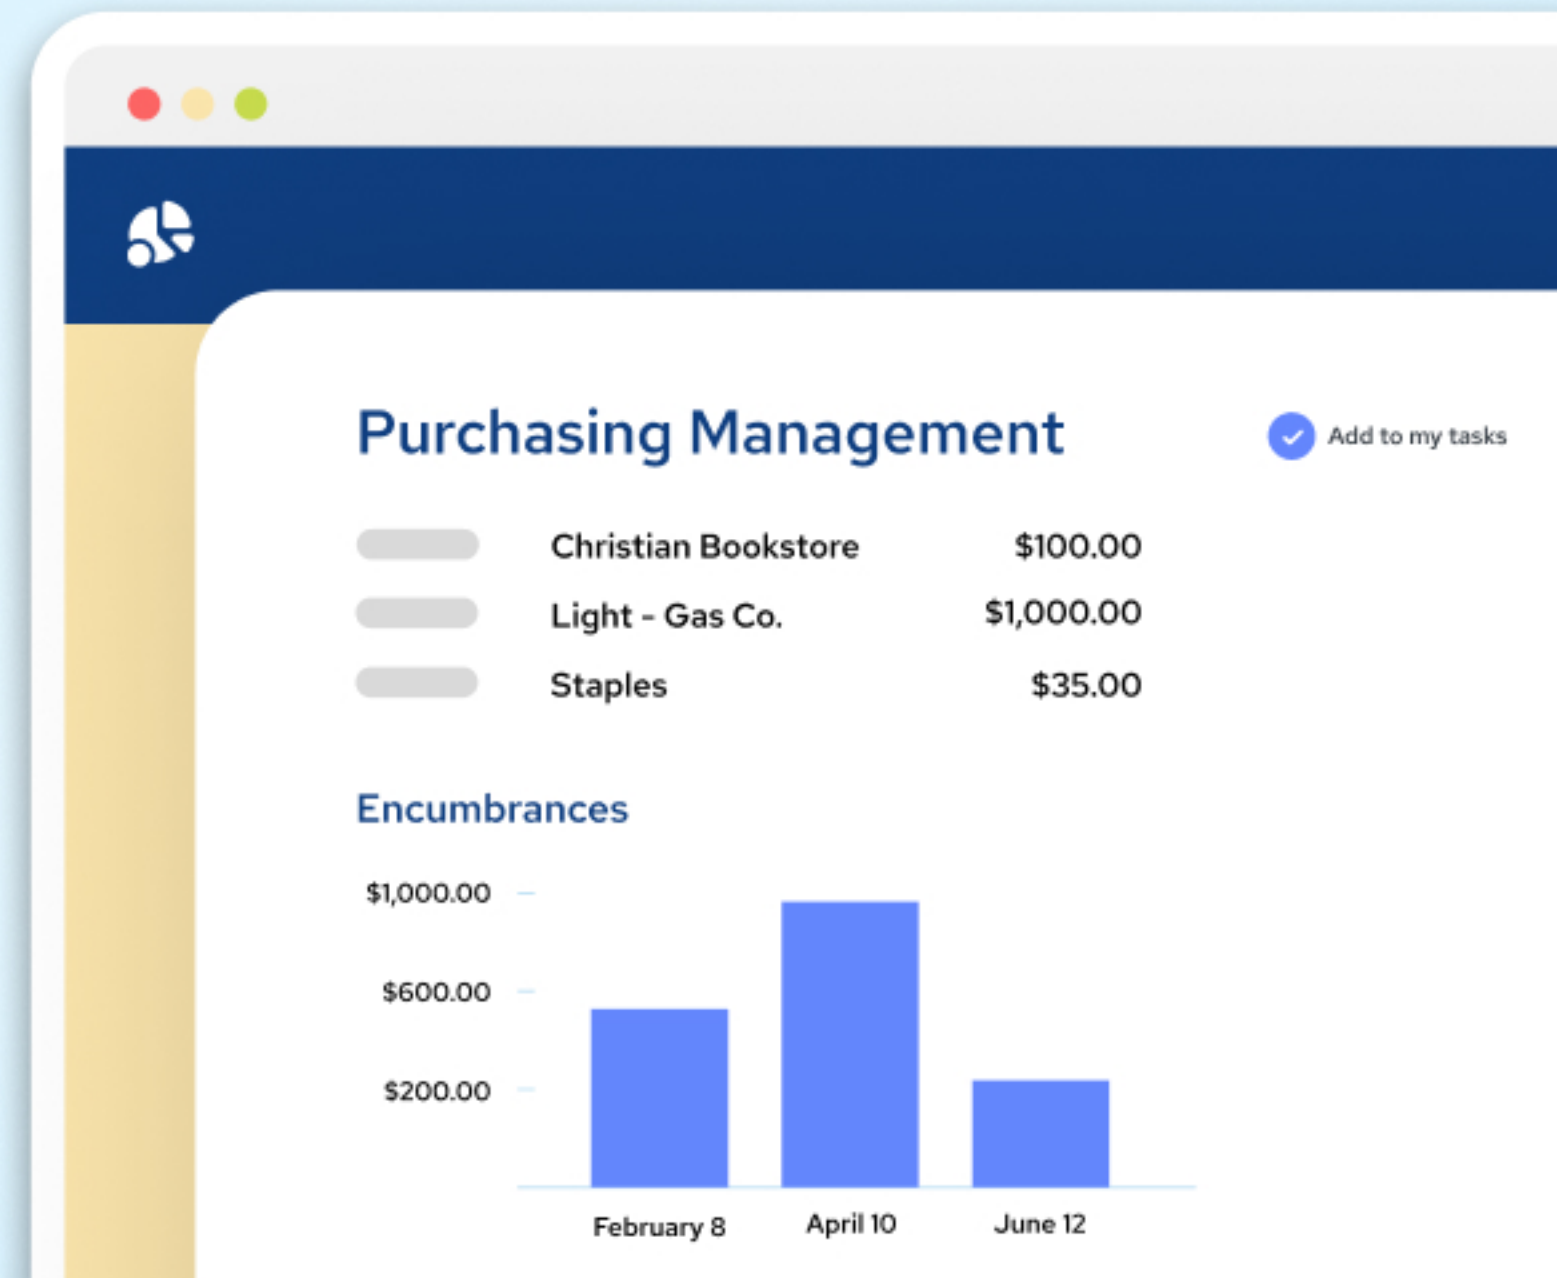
Purchasing Management

Add to my tasks

| | | |
|---|---|---|
| | Christian Bookstore | $100.00 |
| | Light - Gas Co. | $1,000.00 |
| | Staples | $35.00 |

Encumbrances

$1,000.00
$600.00
$200.00

February 8
April 10
June 12